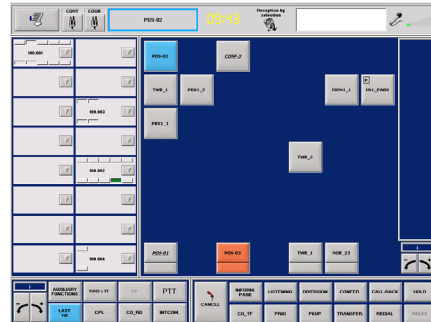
CONT
COOR
POS-02
09:44
Reception by selection
100.001
100.002
100.003
100.004
POS-01
CONF-2
TWR_1
POS1_2
DEPA1_1
DEL_PARK
P
POS1_1
TWR_2
POS-01
POS-03
TWR_1
NDB_23
AUXILIARY FUNCTIONS
RAD->TF
PTT
LAST 10
CPL
CO_RD
INTCOM
CANCEL
INFORM. PAGE
LISTENING
DIVERSION
CONFER.
CALL-BACK
HOLD
CO_TF
PINO
PKUP
TRANSFER.
REDIAL